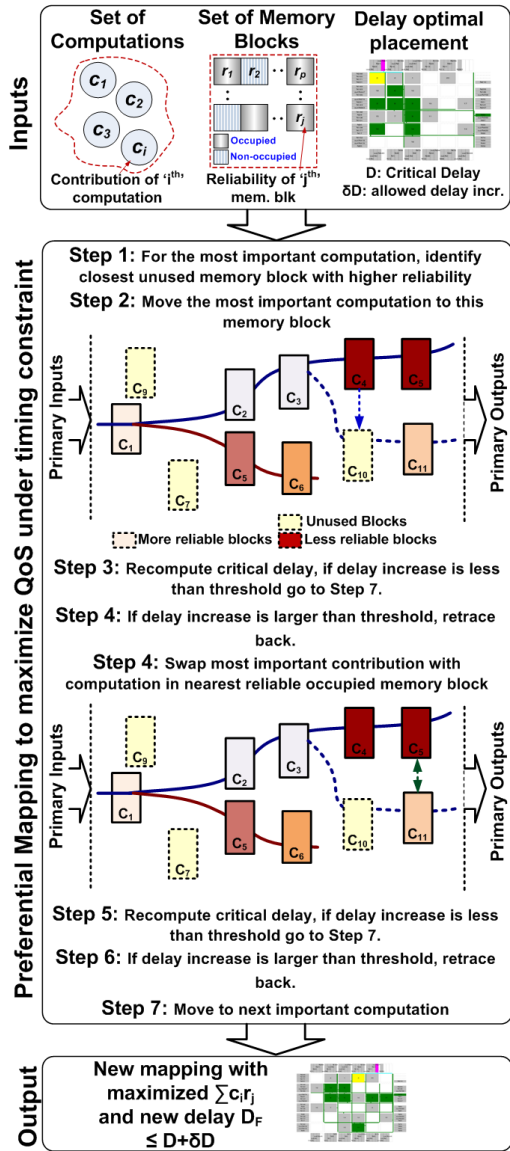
Inputs

Set of Computations

$c_1$ $c_2$ $c_3$ $c_i$

Contribution of 'i$^{th}$' computation

Set of Memory Blocks

$r_1$ $r_2$ $r_p$ $r_j$

Occupied
Non-occupied

Reliability of 'j$^{th}$' mem. blk

Delay optimal placement

D: Critical Delay
δD: allowed delay incr.

Preferential Mapping to maximize QoS under timing constraint

Step 1: For the most important computation, identify closest unused memory block with higher reliability

Step 2: Move the most important computation to this memory block

Primary Inputs

C$_9$ C$_1$ C$_7$ C$_2$ C$_5$ C$_3$ C$_6$ C$_4$ C$_8$ C$_{10}$ C$_{11}$

Primary Outputs

More reliable blocks
Unused Blocks
Less reliable blocks

Step 3: Recompute critical delay, if delay increase is less than threshold go to Step 7.

Step 4: If delay increase is larger than threshold, retrace back.

Step 4: Swap most important contribution with computation in nearest reliable occupied memory block

Primary Inputs

C$_9$ C$_1$ C$_7$ C$_2$ C$_5$ C$_3$ C$_6$ C$_4$ C$_8$ C$_{10}$ C$_{11}$

Primary Outputs

Step 5: Recompute critical delay, if delay increase is less than threshold go to Step 7.

Step 6: If delay increase is larger than threshold, retrace back.

Step 7: Move to next important computation

Output

New mapping with maximized $\sum c_i r_j$ and new delay $D_F$ $\leq D+\delta D$